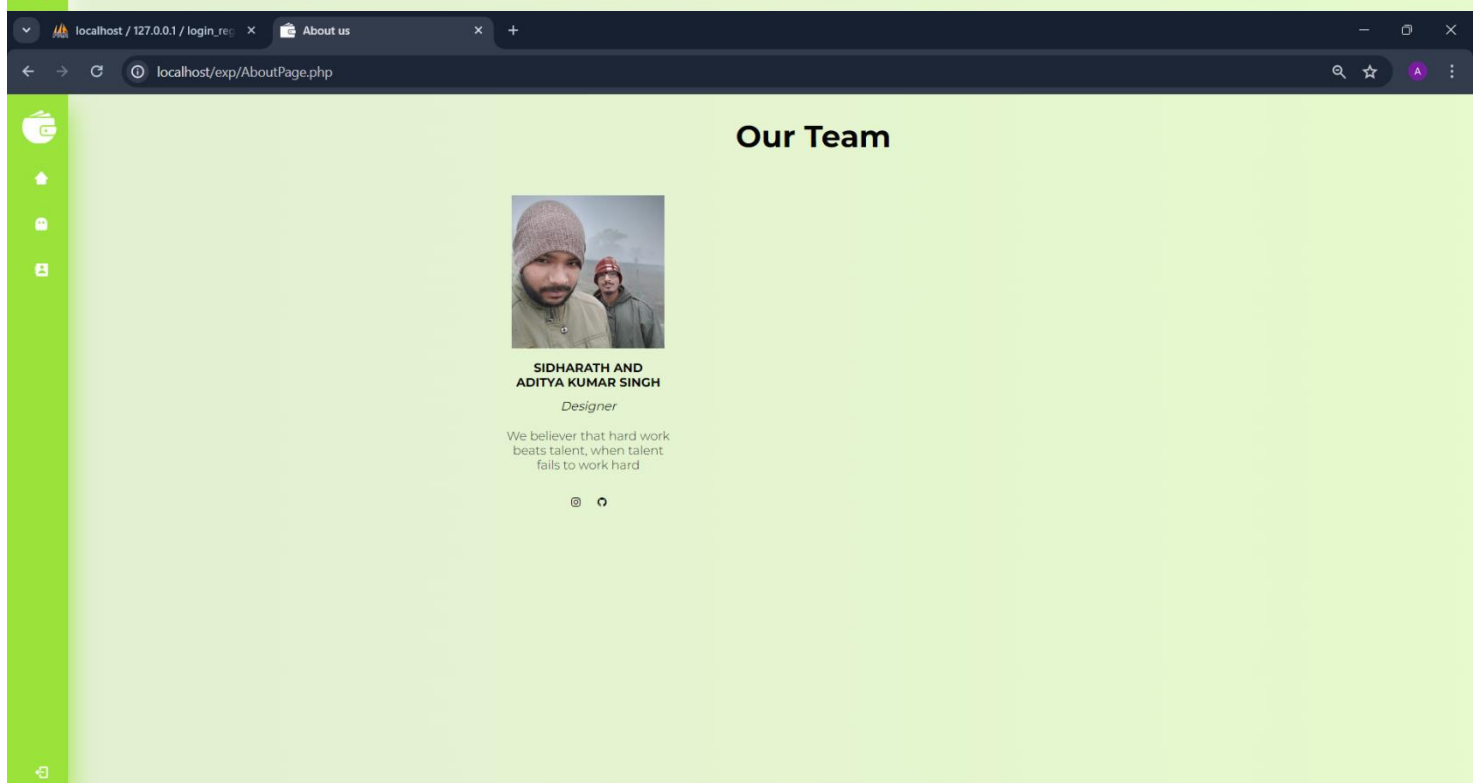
localhost / 127.0.0.1 / login_reg ×
About us ×
+
localhost/exp/AboutPage.php
A

Our Team

SIDHARATH AND ADITYA KUMAR SINGH

Designer

We believer that hard work beats talent, when talent fails to work hard